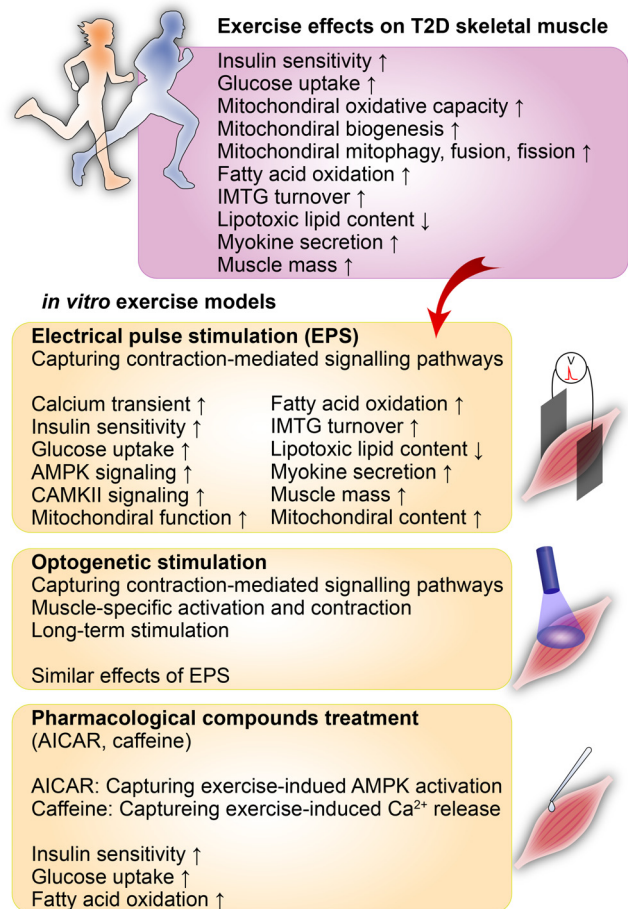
Exercise effects on T2D skeletal muscle

Insulin sensitivity ↑
Glucose uptake ↑
Mitochondrial oxidative capacity ↑
Mitochondrial biogenesis ↑
Mitochondrial mitophagy, fusion, fission ↑
Fatty acid oxidation ↑
IMTG turnover ↑
Lipotoxic lipid content ↓
Myokine secretion ↑
Muscle mass ↑

*in vitro* exercise models

Electrical pulse stimulation (EPS)
Capturing contraction-mediated signalling pathways

Calcium transient ↑
Insulin sensitivity ↑
Glucose uptake ↑
AMPK signaling ↑
CAMKII signaling ↑
Mitochondrial function ↑

Fatty acid oxidation ↑
IMTG turnover ↑
Lipotoxic lipid content ↓
Myokine secretion ↑
Muscle mass ↑
Mitochondiral content ↑

V

Optogenetic stimulation
Capturing contraction-mediated signalling pathways
Muscle-specific activation and contraction
Long-term stimulation

Similar effects of EPS

Pharmacological compounds treatment
(AICAR, caffeine)

AICAR: Capturing exercise-indued AMPK activation
Caffeine: Captureing exercise-induced Ca$^{2+}$ release

Insulin sensitivity ↑
Glucose uptake ↑
Fatty acid oxidation ↑